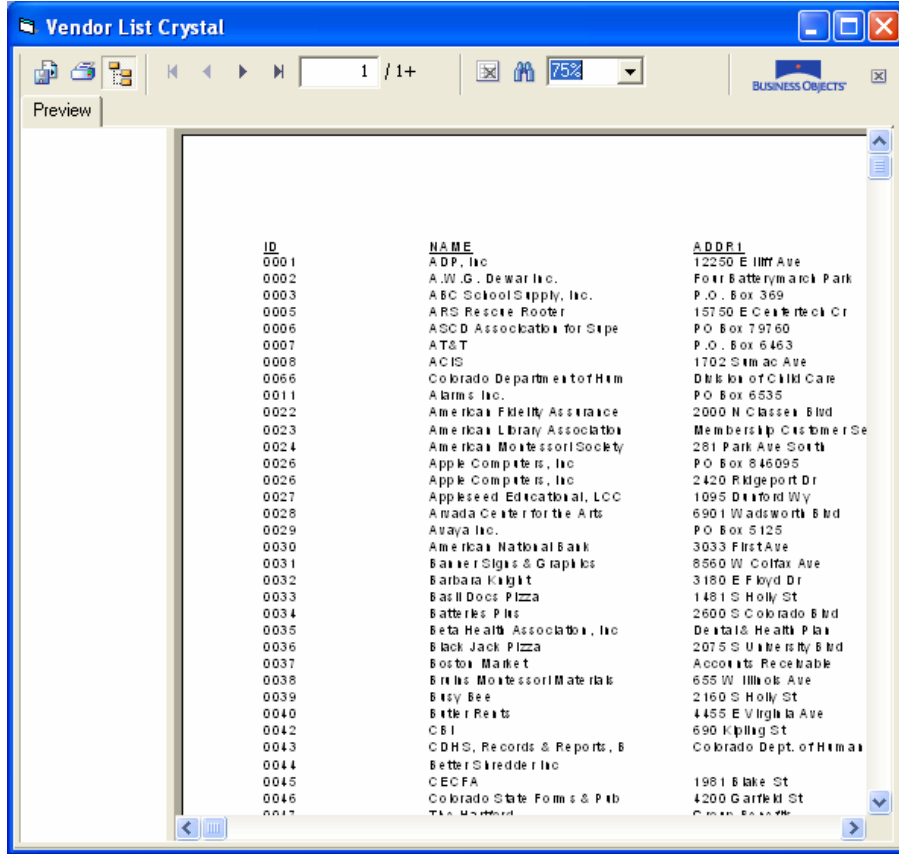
Vendor List Crystal

1 / 1+

75%

BUSINESS OBJECTS

Preview

| ID | NAME | ADDR1 |
|---|---|---|
| 0001 | ADP, Inc | 12250 E Iliff Ave |
| 0002 | A.W.G. Dewar Inc. | Four Batterymarch Park |
| 0003 | ABC School Supply, Inc. | P.O. Box 369 |
| 0005 | ARS Rescue Rooter | 15750 E Centertech Cr |
| 0006 | ASCD Association for Supe | PO Box 79760 |
| 0007 | AT&T | P.O. Box 6463 |
| 0008 | ACIS | 1702 Sumac Ave |
| 0066 | Colorado Department of Hum | Division of Child Care |
| 0011 | Alarms Inc. | PO Box 6535 |
| 0022 | American Fidelity Assurance | 2000 N Classen Blvd |
| 0023 | American Library Association | Membership Customer Se |
| 0024 | American Montessori Society | 281 Park Ave South |
| 0026 | Apple Computers, Inc | PO Box 846095 |
| 0026 | Apple Computers, Inc | 2420 Ridgeport Dr |
| 0027 | Appleseed Educational, LCC | 1095 Dunford Wy |
| 0028 | Arvada Center for the Arts | 6901 Wadsworth Blvd |
| 0029 | Avaya Inc. | PO Box 5125 |
| 0030 | American National Bank | 3033 First Ave |
| 0031 | Banner Signs & Graphics | 8560 W Colfax Ave |
| 0032 | Barbara Knight | 3180 E Floyd Dr |
| 0033 | Basil Docs Pizza | 1481 S Holly St |
| 0034 | Batteries Plus | 2600 S Colorado Blvd |
| 0035 | Beta Health Association, Inc | Dental & Health Plan |
| 0036 | Black Jack Pizza | 2075 S University Blvd |
| 0037 | Boston Market | Accounts Receivable |
| 0038 | Bruins Montessori Materials | 655 W Illinois Ave |
| 0039 | Busy Bee | 2160 S Holly St |
| 0040 | Butler Rents | 4455 E Virginia Ave |
| 0042 | CBI | 690 Kipling St |
| 0043 | CDHS, Records & Reports, B | Colorado Dept. of Human |
| 0044 | Better Shredder Inc | |
| 0045 | CECFA | 1981 Blake St |
| 0046 | Colorado State Forms & Pub | 4200 Garfield St |
| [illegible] | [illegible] | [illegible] |